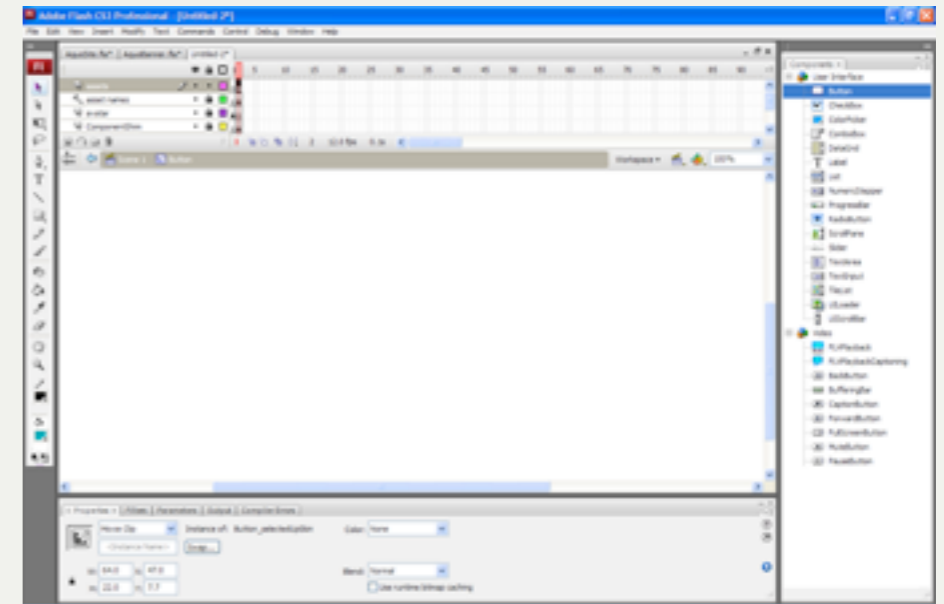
Adobe Flash CS3 Professional - [Untitled-2*]

File Edit View Insert Modify Text Commands Control Debug Window Help

AquaSite.fla* | AquaBanner.fla* | Untitled-2*

assets
asset names
avatar
ComponentShim

5 10 15 20 25 30 35 40 45 50 55 60 65 70 75 80 85 90

12.0 fps 0.0s

Scene 1 Button

Workspace 100%

Components
User Interface
Button
CheckBox
ColorPicker
ComboBox
DataGrid
Label
List
NumericStepper
ProgressBar
RadioButton
ScrollPane
Slider
TextArea
TextInput
TileList
UILoader
UIScrollBar
Video
FLVPlayback
FLVPlaybackCaptioning
BackButton
BufferingBar
CaptionButton
ForwardButton
FullScreenButton
MuteButton
PauseButton

Properties | Filters | Parameters | Output | Compiler Errors

Movie Clip
Instance of: Button_selectedSkin
Color: None
<Instance Name>
Swap...
W: 84.0 X: 47.0
H: 22.0 Y: 7.7
Blend: Normal
Use runtime bitmap caching